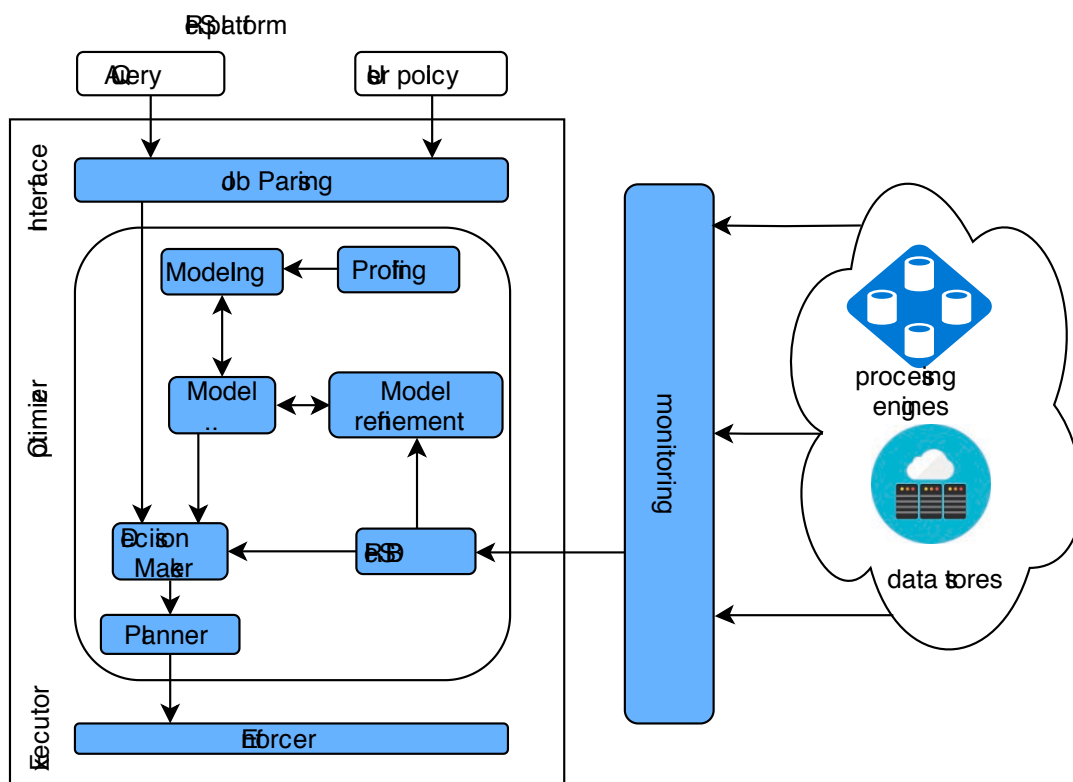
ESPlatform

AQuery

Eu policy

Interface

Job Parsing

Modeling

Profiling

Model ..

Model refinement

Optimizer

Decision Maker

ESB

Planner

Executor

Enforcer

monitoring

processing engines

data stores